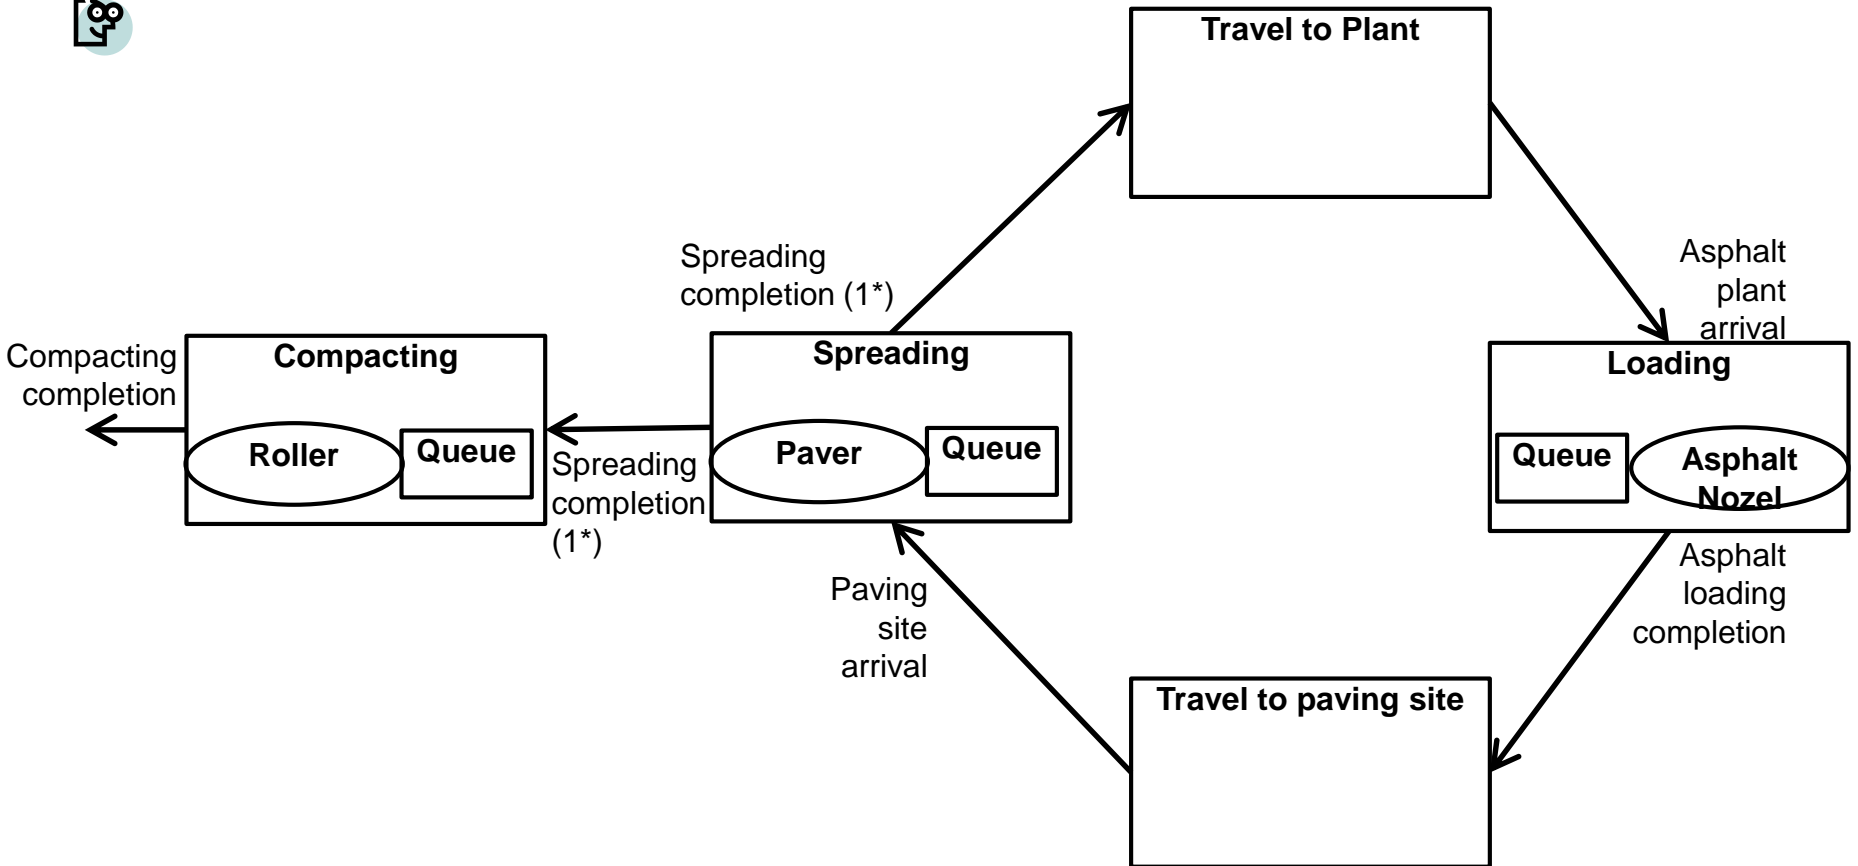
Travel to Plant

Spreading completion (1*)

Asphalt plant arrival

Compacting completion

Compacting

Roller

Queue

Spreading

Paver

Queue

Spreading completion (1*)

Loading

Queue

Asphalt Nozel

Asphalt loading completion

Paving site arrival

Travel to paving site